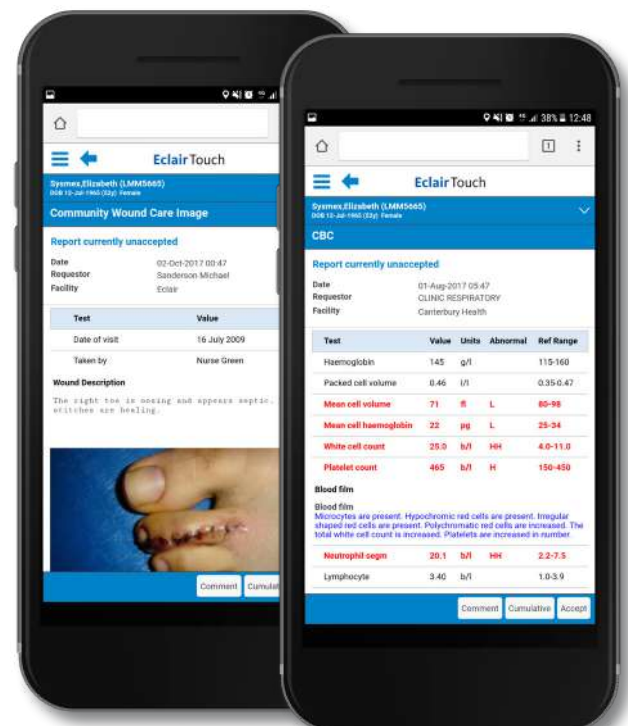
EclairTouch

Sysmex,Elizabeth (LMM5665)
DOB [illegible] Female

Community Wound Care Image

Report currently unaccepted

Date 02-Oct-2017 00:47
Requestor Sanderson Michael
Facility Eclair

| Test | Value |
|---|---|
| Date of visit | 16 July 2009 |
| Taken by | Nurse Green |

Wound Description

The right toe is oozing and appears septic, stitches are healing.

Comment Cumulat

38% 12:48

EclairTouch

Sysmex,Elizabeth (LMM5665)
DOB 12-Jul-1965 (52y) Female

CBC

Report currently unaccepted

Date 01-Aug-2017 05:47
Requestor CLINIC RESPIRATORY
Facility Canterbury Health

| Test | Value | Units | Abnormal | Ref Range |
|---|---|---|---|---|
| Haemoglobin | 145 | g/l | | 115-160 |
| Packed cell volume | 0.46 | l/l | | 0.35-0.47 |
| Mean cell volume | 71 | fl | L | 80-98 |
| Mean cell haemoglobin | 22 | pg | L | 25-34 |
| White cell count | 25.0 | b/l | HH | 4.0-11.0 |
| Platelet count | 465 | b/l | H | 150-450 |

Blood film

Blood film
Microcytes are present. Hypochromic red cells are present. Irregular shaped red cells are present. Polychromatic red cells are increased. The total white cell count is increased. Platelets are increased in number.

| Neutrophil-segm | 20.1 | b/l | HH | 2.2-7.5 |
|---|---|---|---|---|
| Lymphocyte | 3.40 | b/l | | 1.0-3.9 |

Comment Cumulative Accept